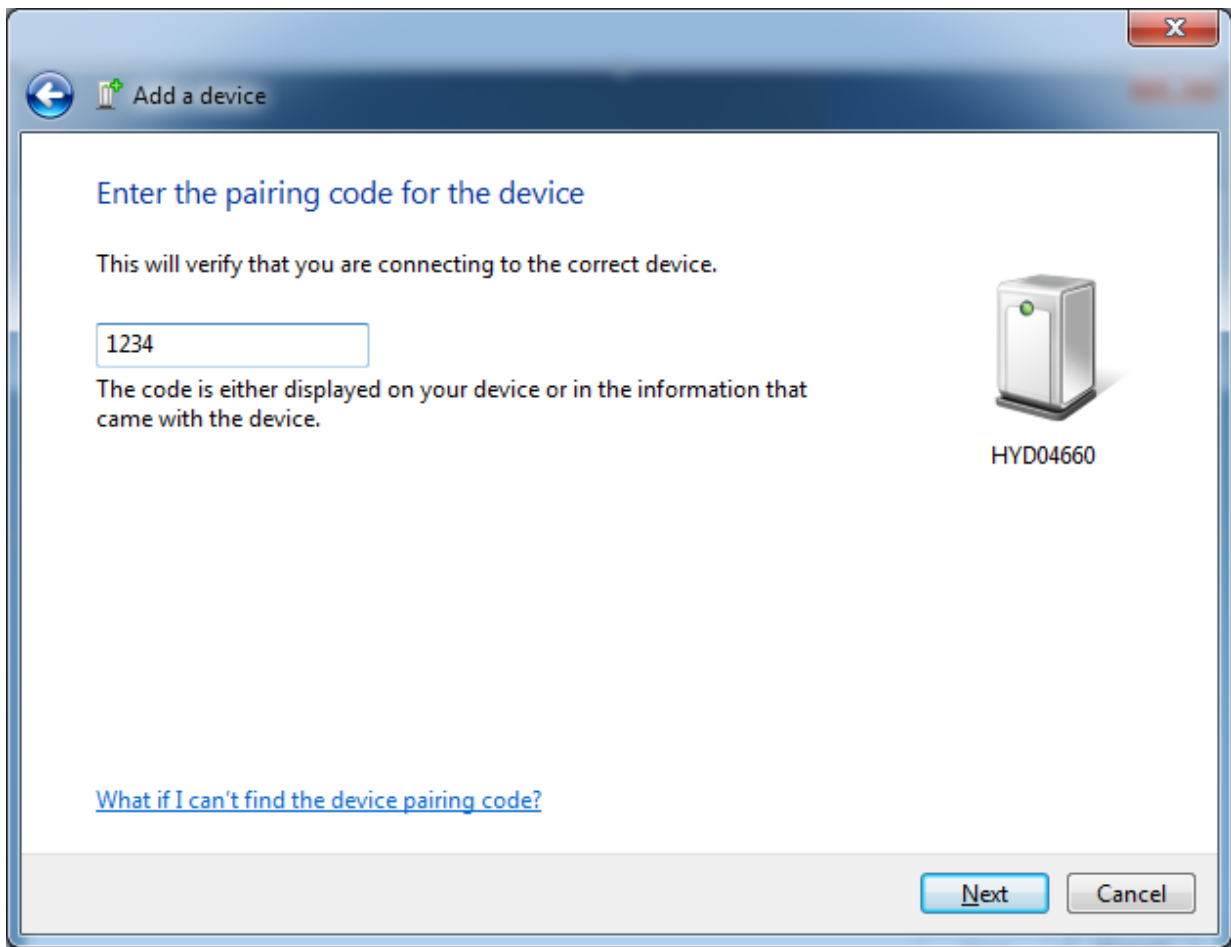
Add a device

Enter the pairing code for the device

This will verify that you are connecting to the correct device.

1234

The code is either displayed on your device or in the information that came with the device.

HYD04660

What if I can't find the device pairing code?

Next

Cancel